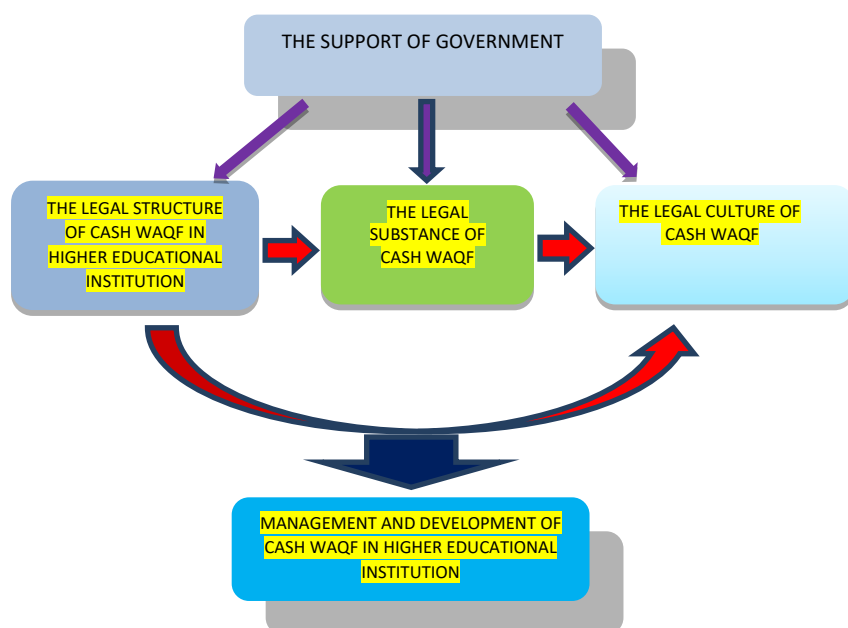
THE SUPPORT OF GOVERNMENT

THE LEGAL STRUCTURE OF CASH WAQF IN HIGHER EDUCATIONAL INSTITUTION

THE LEGAL SUBSTANCE OF CASH WAQF

THE LEGAL CULTURE OF CASH WAQF

MANAGEMENT AND DEVELOPMENT OF CASH WAQF IN HIGHER EDUCATIONAL INSTITUTION